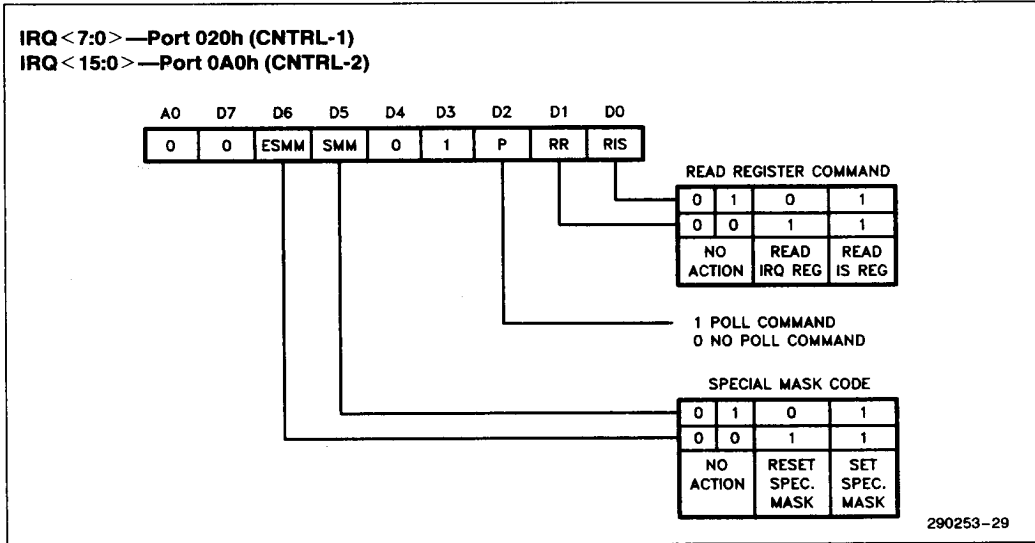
IRQ<7:0>—Port 020h (CNTRL-1)
IRQ<15:0>—Port 0A0h (CNTRL-2)

| A0 | D7 | D6 | D5 | D4 | D3 | D2 | D1 | D0 |
|---|---|---|---|---|---|---|---|---|
| 0 | 0 | ESMM | SMM | 0 | 1 | P | RR | RIS |

READ REGISTER COMMAND

| 0 | 1 | 0 | 1 |
|---|---|---|---|
| 0 | 0 | 1 | 1 |
| NO ACTION | | READ IRQ REG | READ IS REG |

1 POLL COMMAND
0 NO POLL COMMAND

SPECIAL MASK CODE

| 0 | 1 | 0 | 1 |
|---|---|---|---|
| 0 | 0 | 1 | 1 |
| NO ACTION | | RESET SPEC. MASK | SET SPEC. MASK |

290253–29